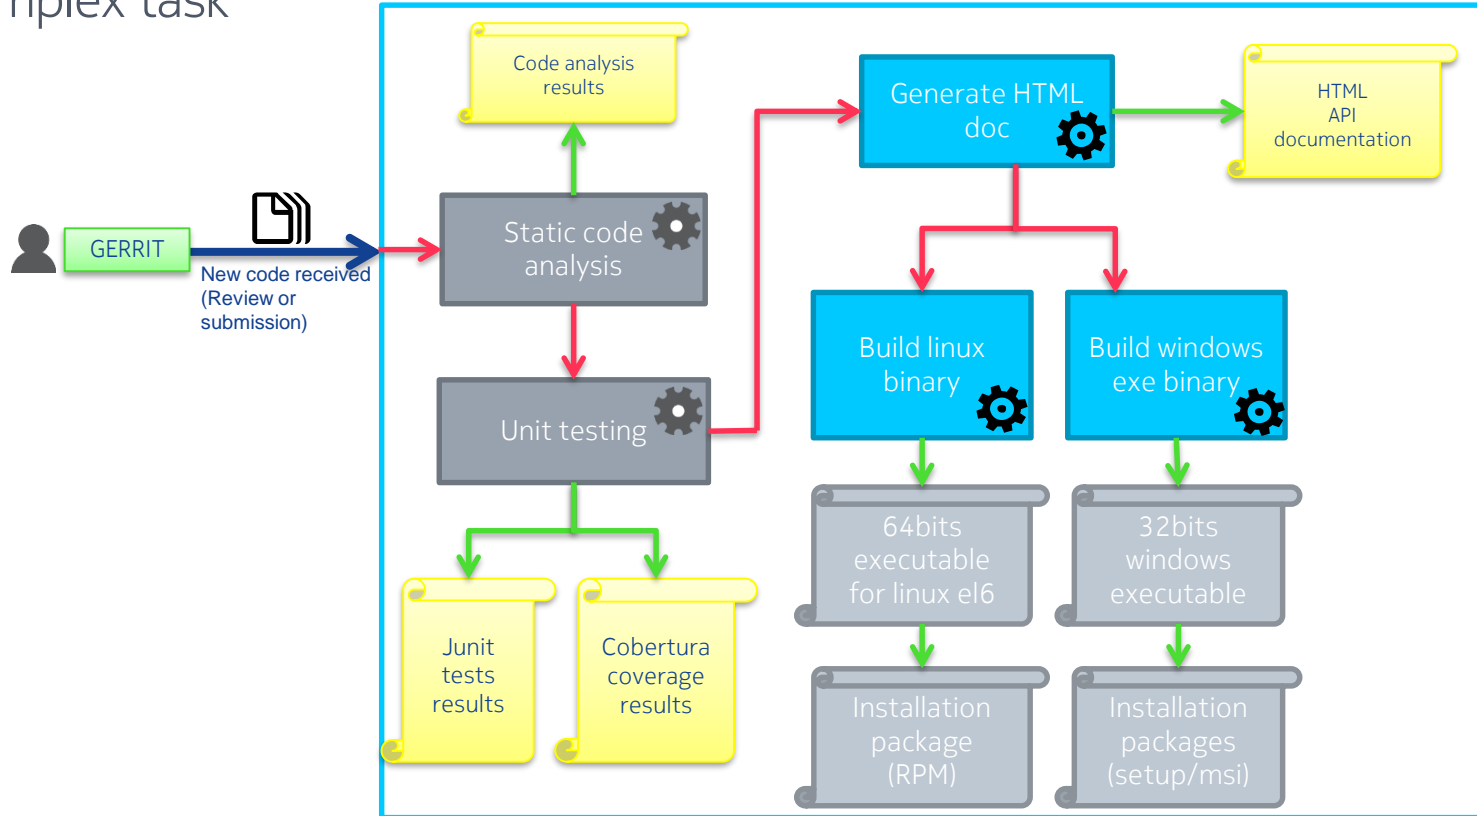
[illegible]iplex task

GERRIT

New code received (Review or submission)

Code analysis results

Static code analysis

Unit testing

Junit tests results

Cobertura coverage results

Generate HTML doc

HTML API documentation

Build linux binary

Build windows exe binary

64bits executable for linux el6

32bits windows executable

Installation package (RPM)

Installation packages (setup/msi)